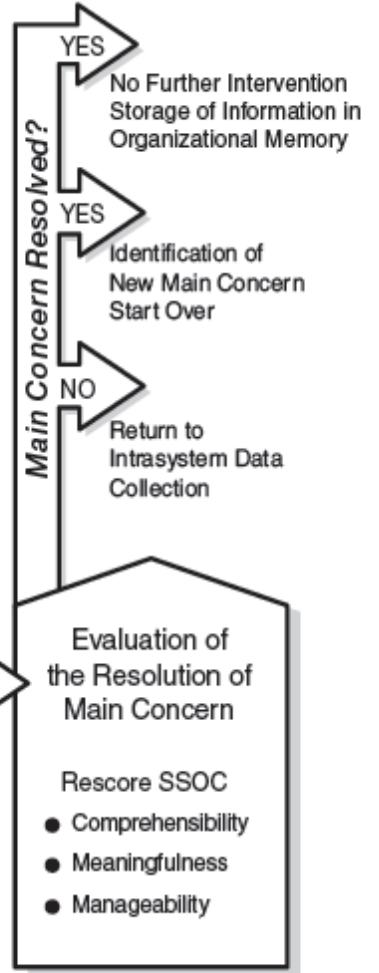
Main Concern Resolved?

YES

No Further Intervention
Storage of Information in Organizational Memory

YES

Identification of New Main Concern
Start Over

NO

Return to Intrasystem Data Collection

Evaluation of the Resolution of Main Concern

Rescore SSOC

- Comprehensibility
- Meaningfulness
- Manageability